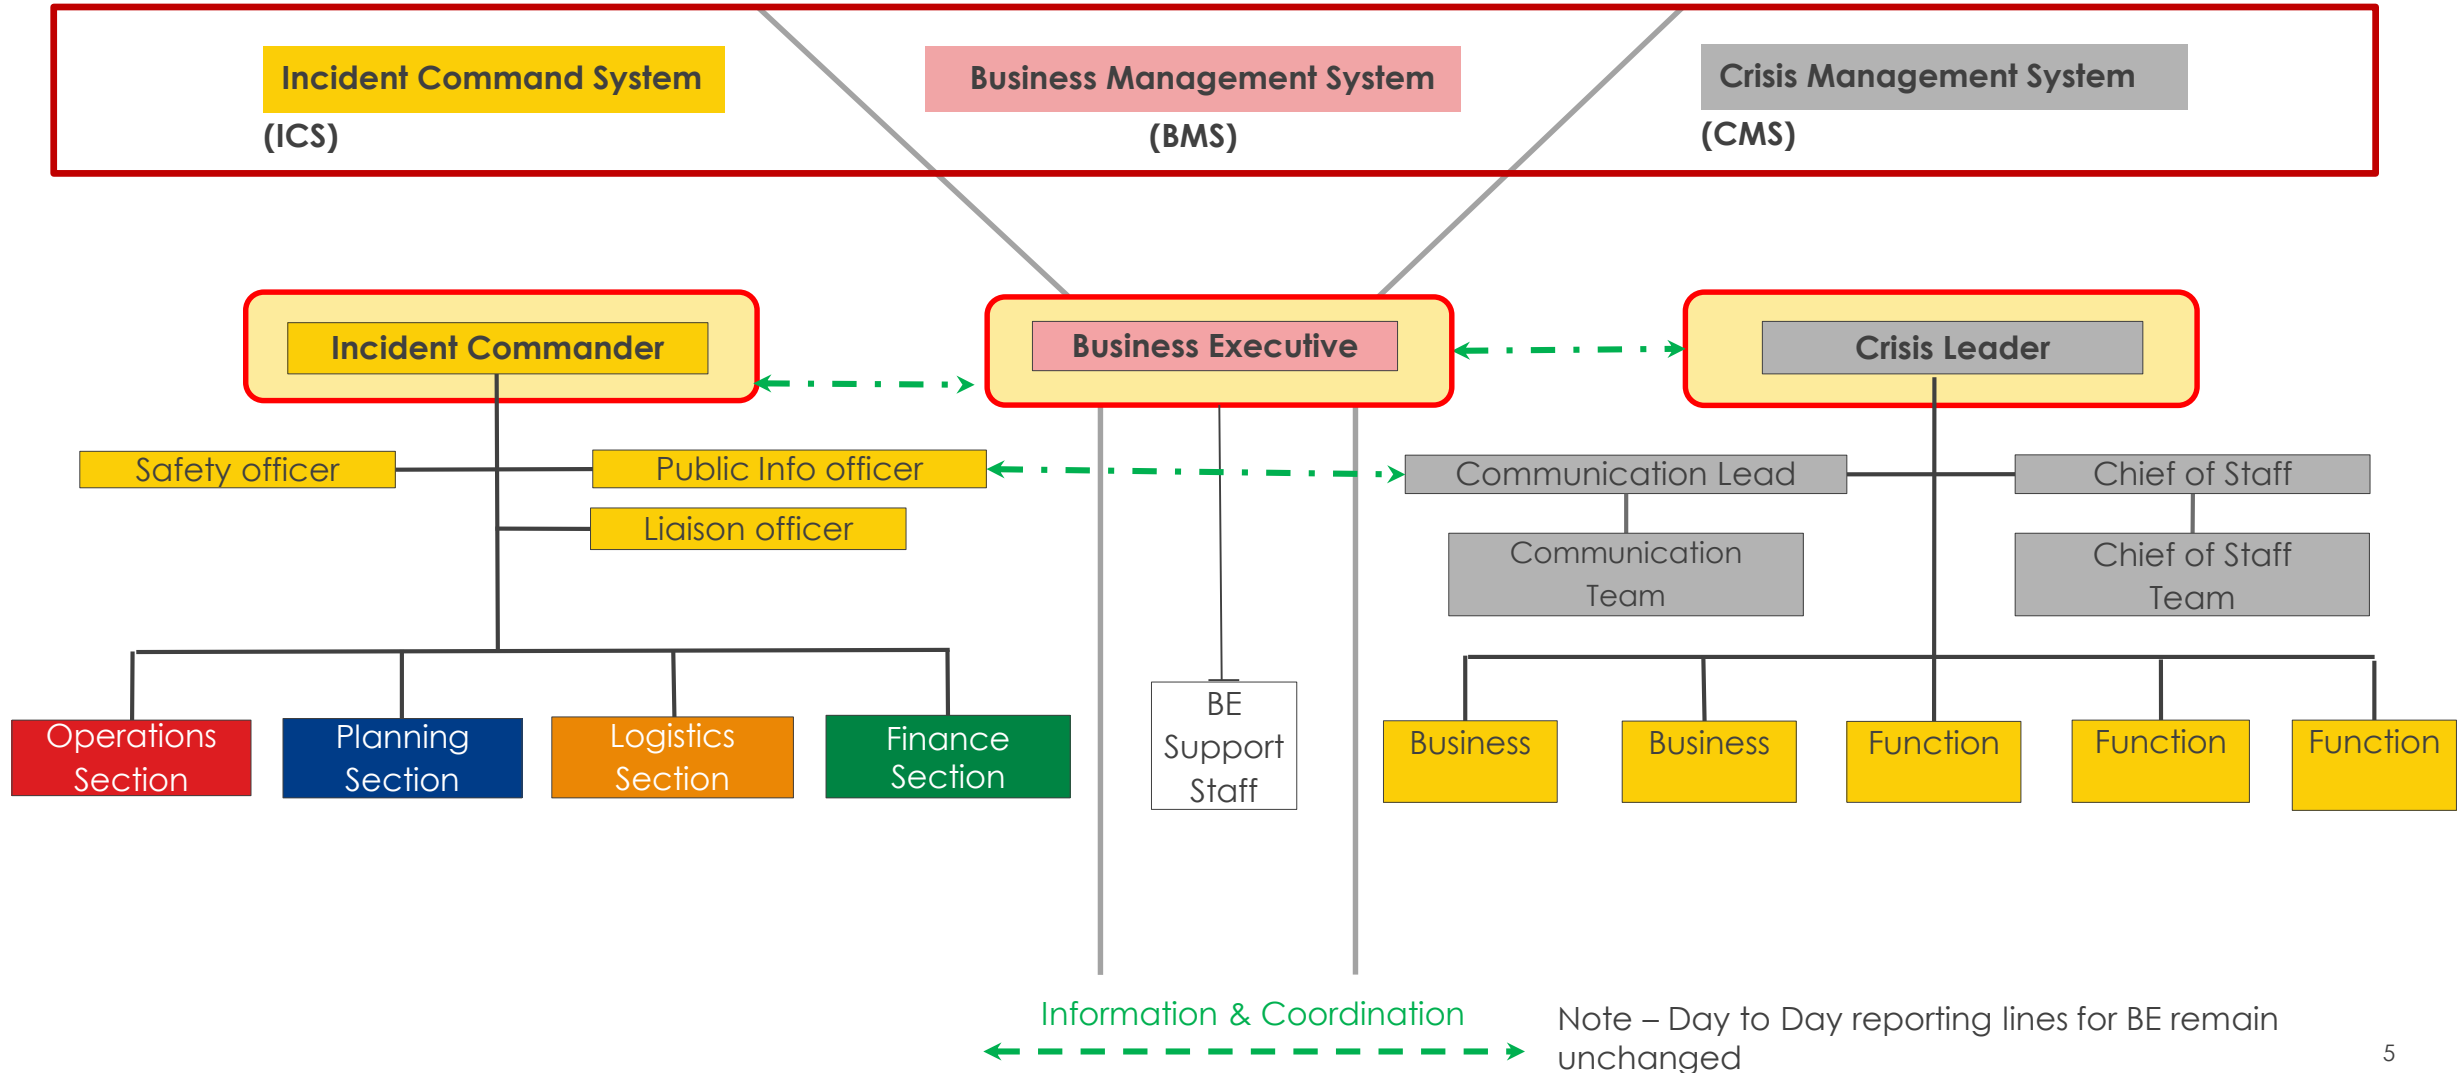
Incident Command System
(ICS)

Business Management System
(BMS)

Crisis Management System
(CMS)

Incident Commander

Business Executive

Crisis Leader

Safety officer

Public Info officer

Liaison officer

Communication Lead

Chief of Staff

Communication Team

Chief of Staff Team

Operations Section

Planning Section

Logistics Section

Finance Section

BE Support Staff

Business

Business

Function

Function

Function

Information & Coordination

Note – Day to Day reporting lines for BE remain unchanged

5